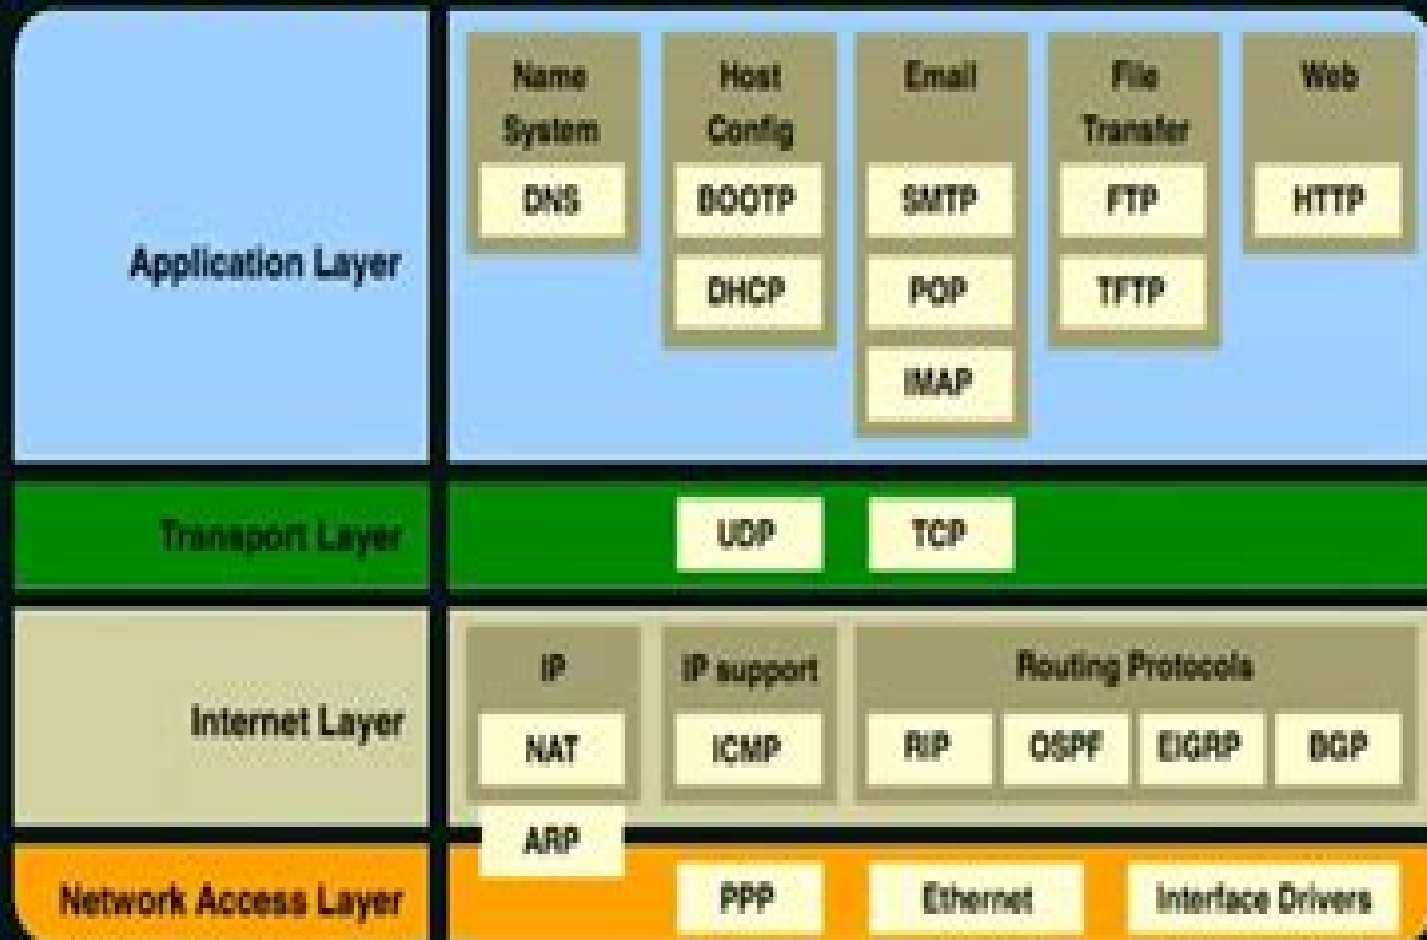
Application Layer

Name System
DNS

Host Config
BOOTP
DHCP

Email
SMTP
POP
IMAP

File Transfer
FTP
TFTP

Web
HTTP

Transport Layer

UDP
TCP

Internet Layer

IP
NAT

IP support
ICMP

Routing Protocols
RIP
OSPF
EIGRP
BGP

ARP

Network Access Layer

PPP
Ethernet
Interface Drivers